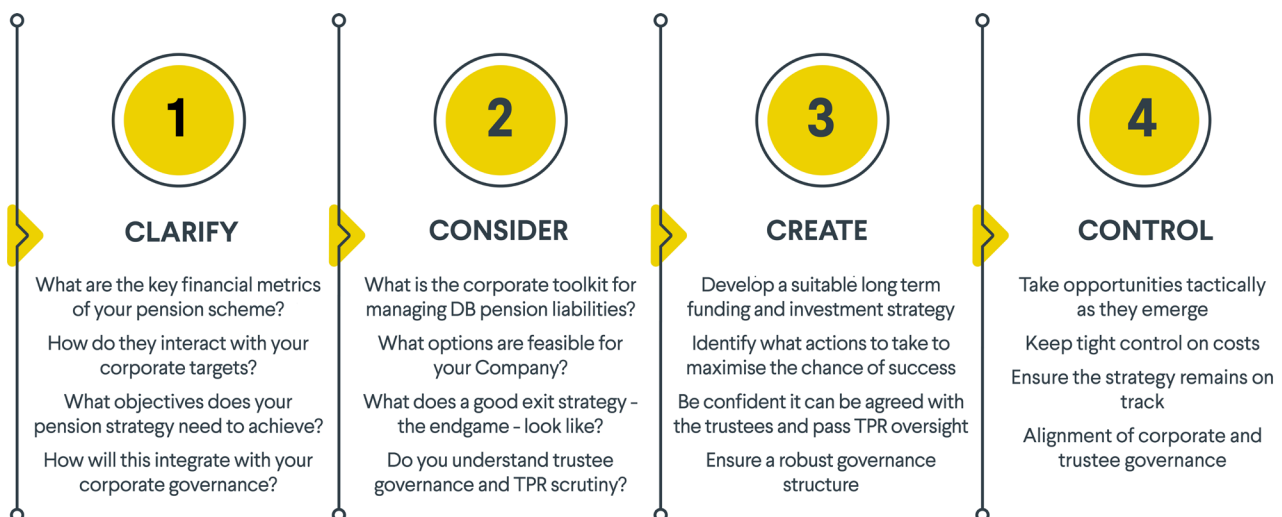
1

CLARIFY

What are the key financial metrics of your pension scheme?

How do they interact with your corporate targets?

What objectives does your pension strategy need to achieve?

How will this integrate with your corporate governance?

2

CONSIDER

What is the corporate toolkit for managing DB pension liabilities?

What options are feasible for your Company?

What does a good exit strategy - the endgame - look like?

Do you understand trustee governance and TPR scrutiny?

3

CREATE

Develop a suitable long term funding and investment strategy

Identify what actions to take to maximise the chance of success

Be confident it can be agreed with the trustees and pass TPR oversight

Ensure a robust governance structure

4

CONTROL

Take opportunities tactically as they emerge

Keep tight control on costs

Ensure the strategy remains on track

Alignment of corporate and trustee governance